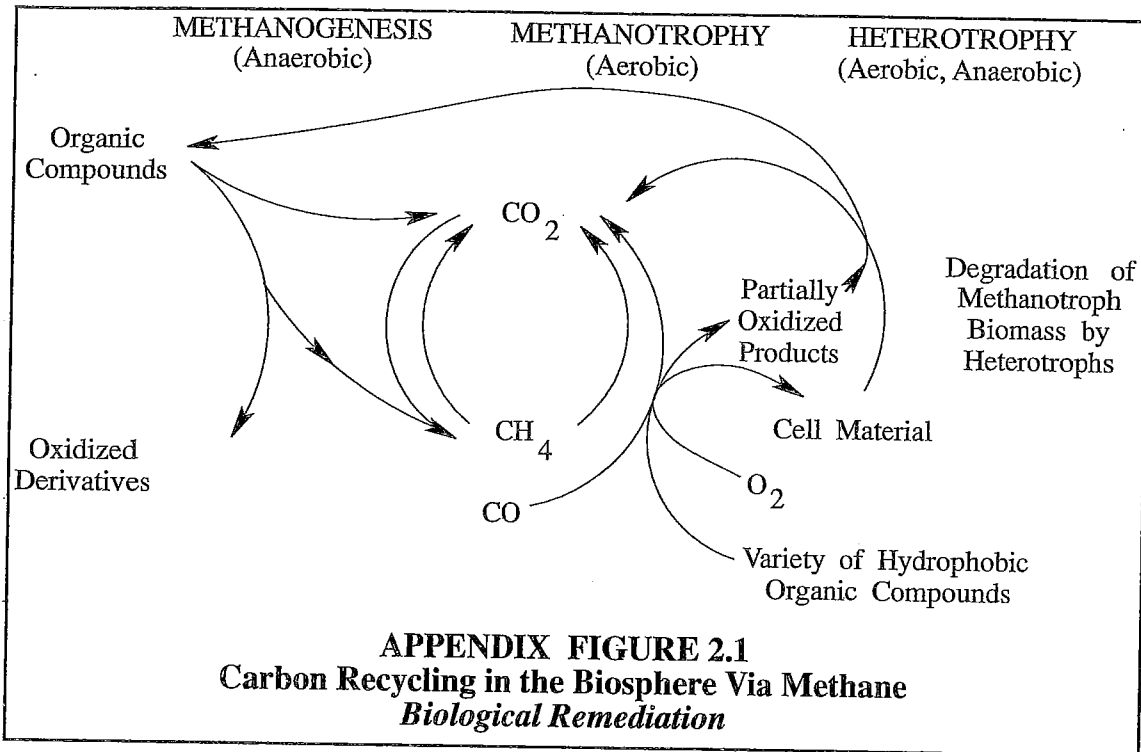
METHANOGENESIS
(Anaerobic)

METHANOTROPHY
(Aerobic)

HETEROTROPHY
(Aerobic, Anaerobic)

Organic Compounds

$CO_2$

Degradation of Methanotroph Biomass by Heterotrophs

Partially Oxidized Products

Cell Material

Oxidized Derivatives

$CH_4$

$O_2$

CO

Variety of Hydrophobic Organic Compounds

APPENDIX FIGURE 2.1
Carbon Recycling in the Biosphere Via Methane
*Biological Remediation*